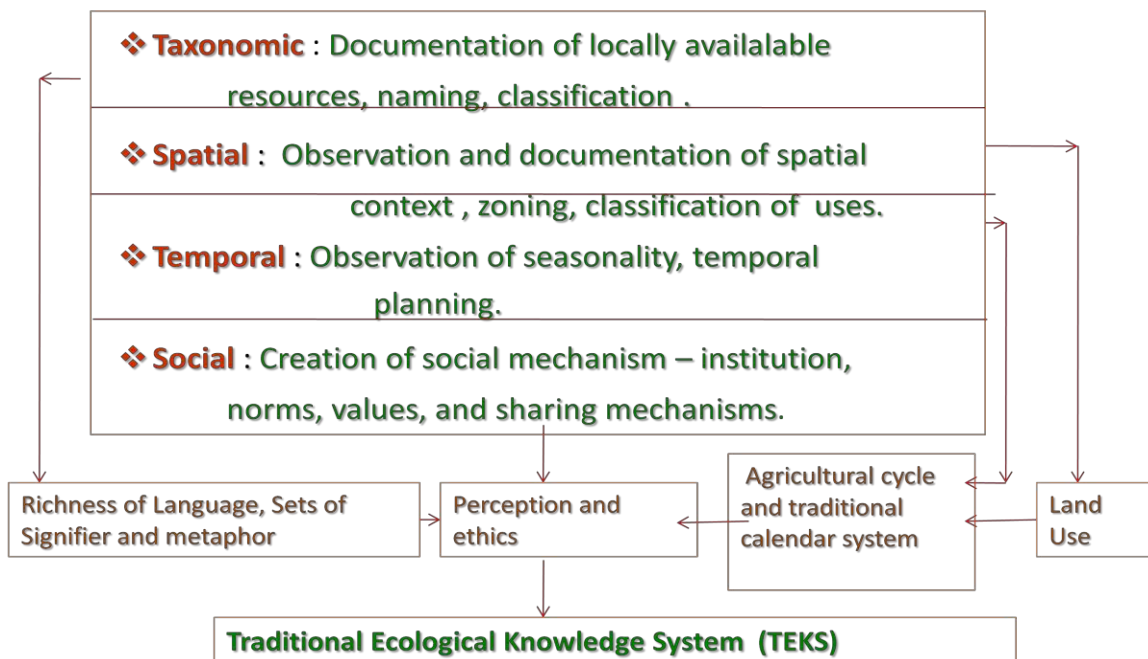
❖ Taxonomic : Documentation of locally availalable resources, naming, classification .

❖ Spatial : Observation and documentation of spatial context , zoning, classification of uses.

❖ Temporal : Observation of seasonality, temporal planning.

❖ Social : Creation of social mechanism – institution, norms, values, and sharing mechanisms.

Richness of Language, Sets of Signifier and metaphor

Perception and ethics

Agricultural cycle and traditional calendar system

Land Use

Traditional Ecological Knowledge System (TEKS)